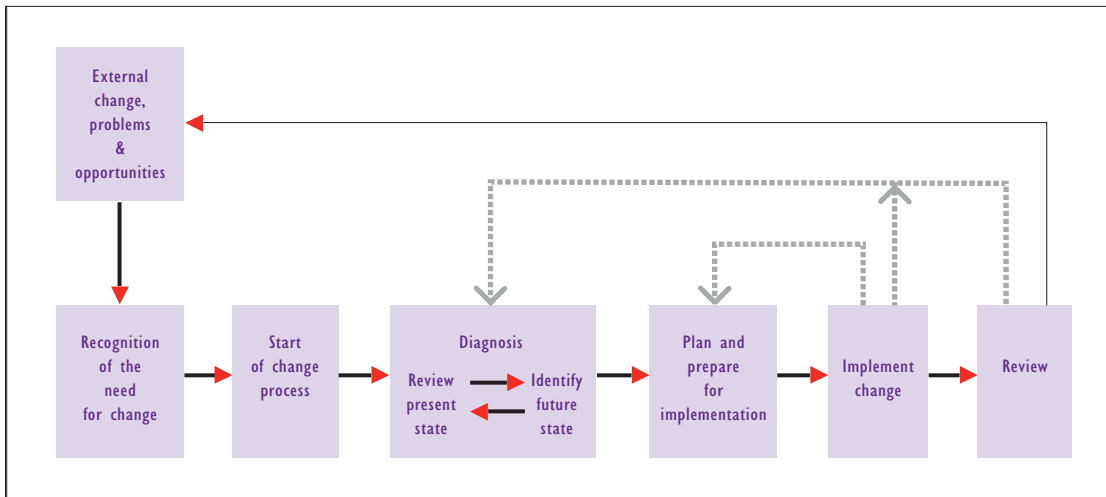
External change, problems & opportunities

Recognition of the need for change

Start of change process

Diagnosis

Review present state

Identify future state

Plan and prepare for implementation

Implement change

Review